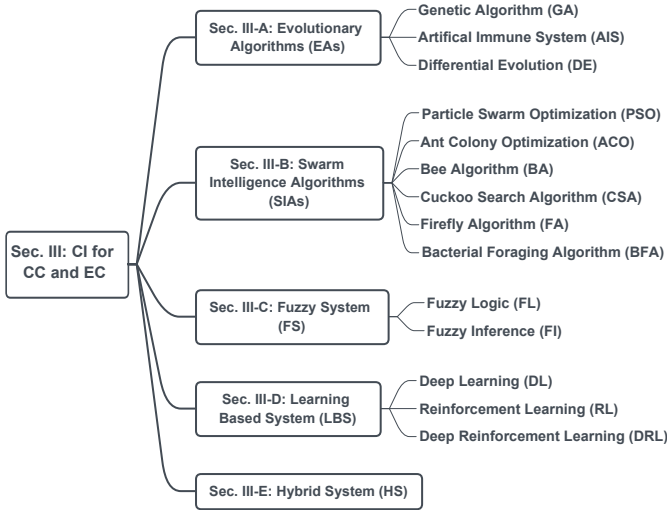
Sec. III: CI for CC and EC

Sec. III-A: Evolutionary Algorithms (EAs)

Genetic Algorithm (GA)
Artifical Immune System (AIS)
Differential Evolution (DE)

Sec. III-B: Swarm Intelligence Algorithms (SIAs)

Particle Swarm Optimization (PSO)
Ant Colony Optimization (ACO)
Bee Algorithm (BA)
Cuckoo Search Algorithm (CSA)
Firefly Algorithm (FA)
Bacterial Foraging Algorithm (BFA)

Sec. III-C: Fuzzy System (FS)

Fuzzy Logic (FL)
Fuzzy Inference (FI)

Sec. III-D: Learning Based System (LBS)

Deep Learning (DL)
Reinforcement Learning (RL)
Deep Reinforcement Learning (DRL)

Sec. III-E: Hybrid System (HS)